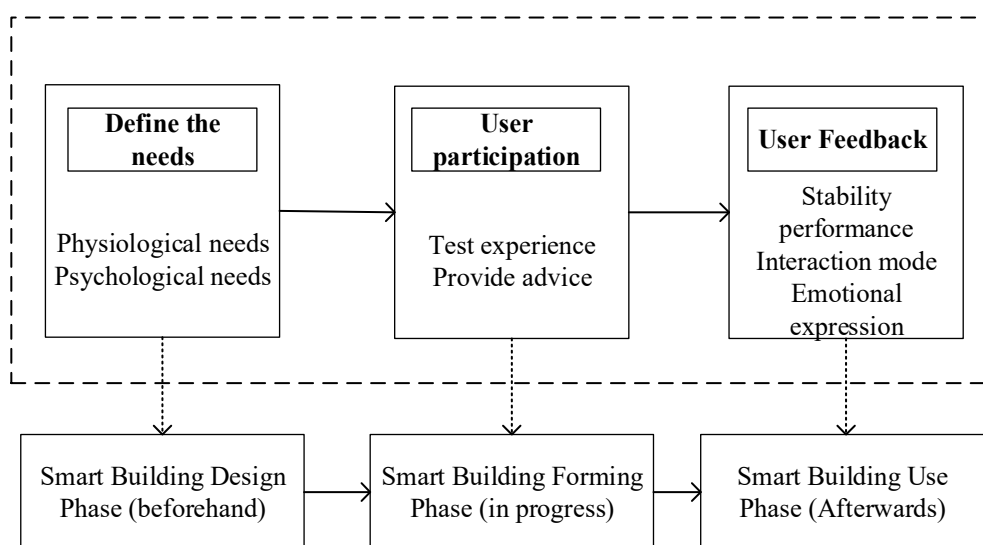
Define the needs

Physiological needs
Psychological needs

User participation

Test experience
Provide advice

User Feedback

Stability performance
Interaction mode
Emotional expression

Smart Building Design Phase (beforehand)

Smart Building Forming Phase (in progress)

Smart Building Use Phase (Afterwards)